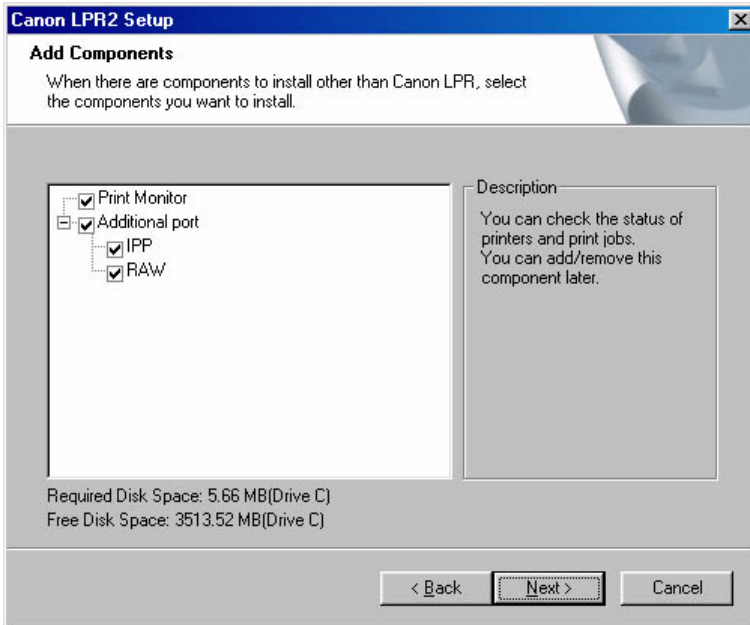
Canon LPR2 Setup

Add Components

When there are components to install other than Canon LPR, select the components you want to install.

Print Monitor
Additional port
IPP
RAW

Description

You can check the status of printers and print jobs.
You can add/remove this component later.

Required Disk Space: 5.66 MB(Drive C)
Free Disk Space: 3513.52 MB(Drive C)

< Back
Next >
Cancel